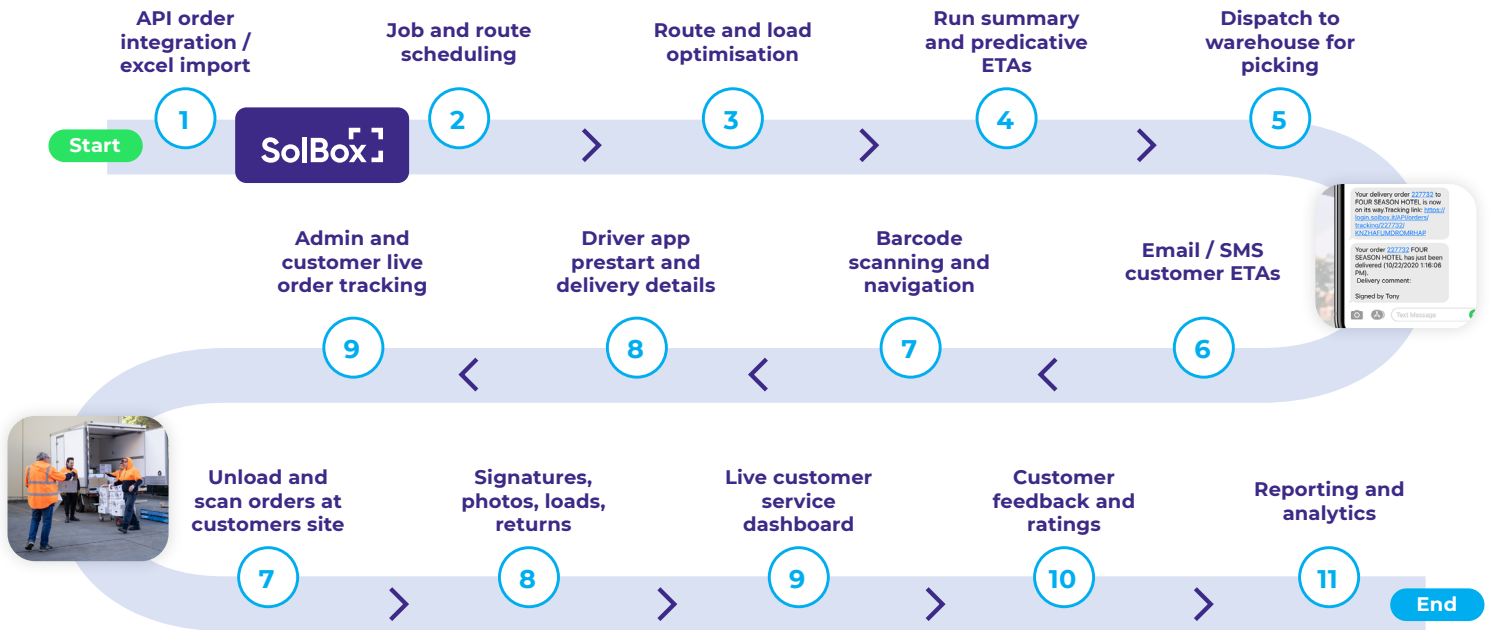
API order integration / excel import

Job and route scheduling

Route and load optimisation

Run summary and predicative ETAs

Dispatch to warehouse for picking

Start

1

SolBox

2

3

4

5

Your delivery order 227732 to FOUR SEASON HOTEL is now on its way.Tracking link: https://login.solbox.it/API/orders/tracking/227732/KNZHAFUMDROMRHAF

Your order 227732 FOUR SEASON HOTEL has just been delivered (10/22/2020 1:16:06 PM). Delivery comment:

Signed by Tony

Text Message

Admin and customer live order tracking

Driver app prestart and delivery details

Barcode scanning and navigation

Email / SMS customer ETAs

9

8

7

6

Unload and scan orders at customers site

Signatures, photos, loads, returns

Live customer service dashboard

Customer feedback and ratings

Reporting and analytics

7

8

9

10

11

End